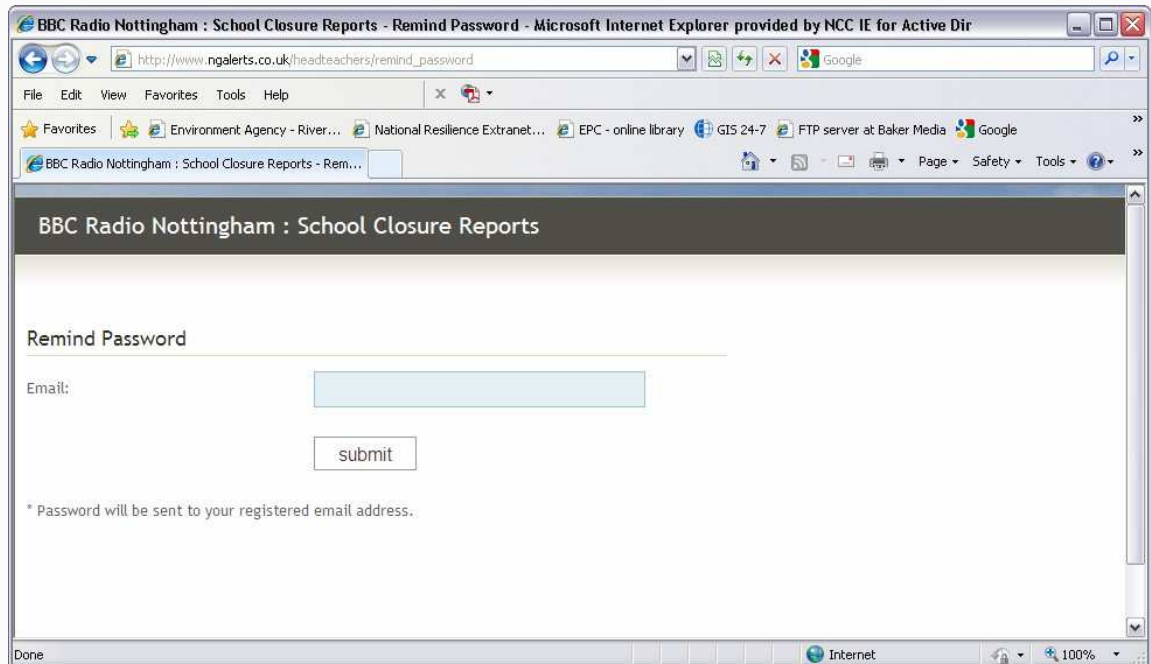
BBC Radio Nottingham : School Closure Reports - Remind Password - Microsoft Internet Explorer provided by NCC IE for Active Dir

http://www.ngalerts.co.uk/headteachers/remind_password

Google

File Edit View Favorites Tools Help

Favorites

Environment Agency - River...

National Resilience Extranet...

EPC - online library

GIS 24-7

FTP server at Baker Media

Google

BBC Radio Nottingham : School Closure Reports - Rem...

Page ▾ Safety ▾ Tools ▾

BBC Radio Nottingham : School Closure Reports

Remind Password

Email:

submit

* Password will be sent to your registered email address.

Done

Internet

100%